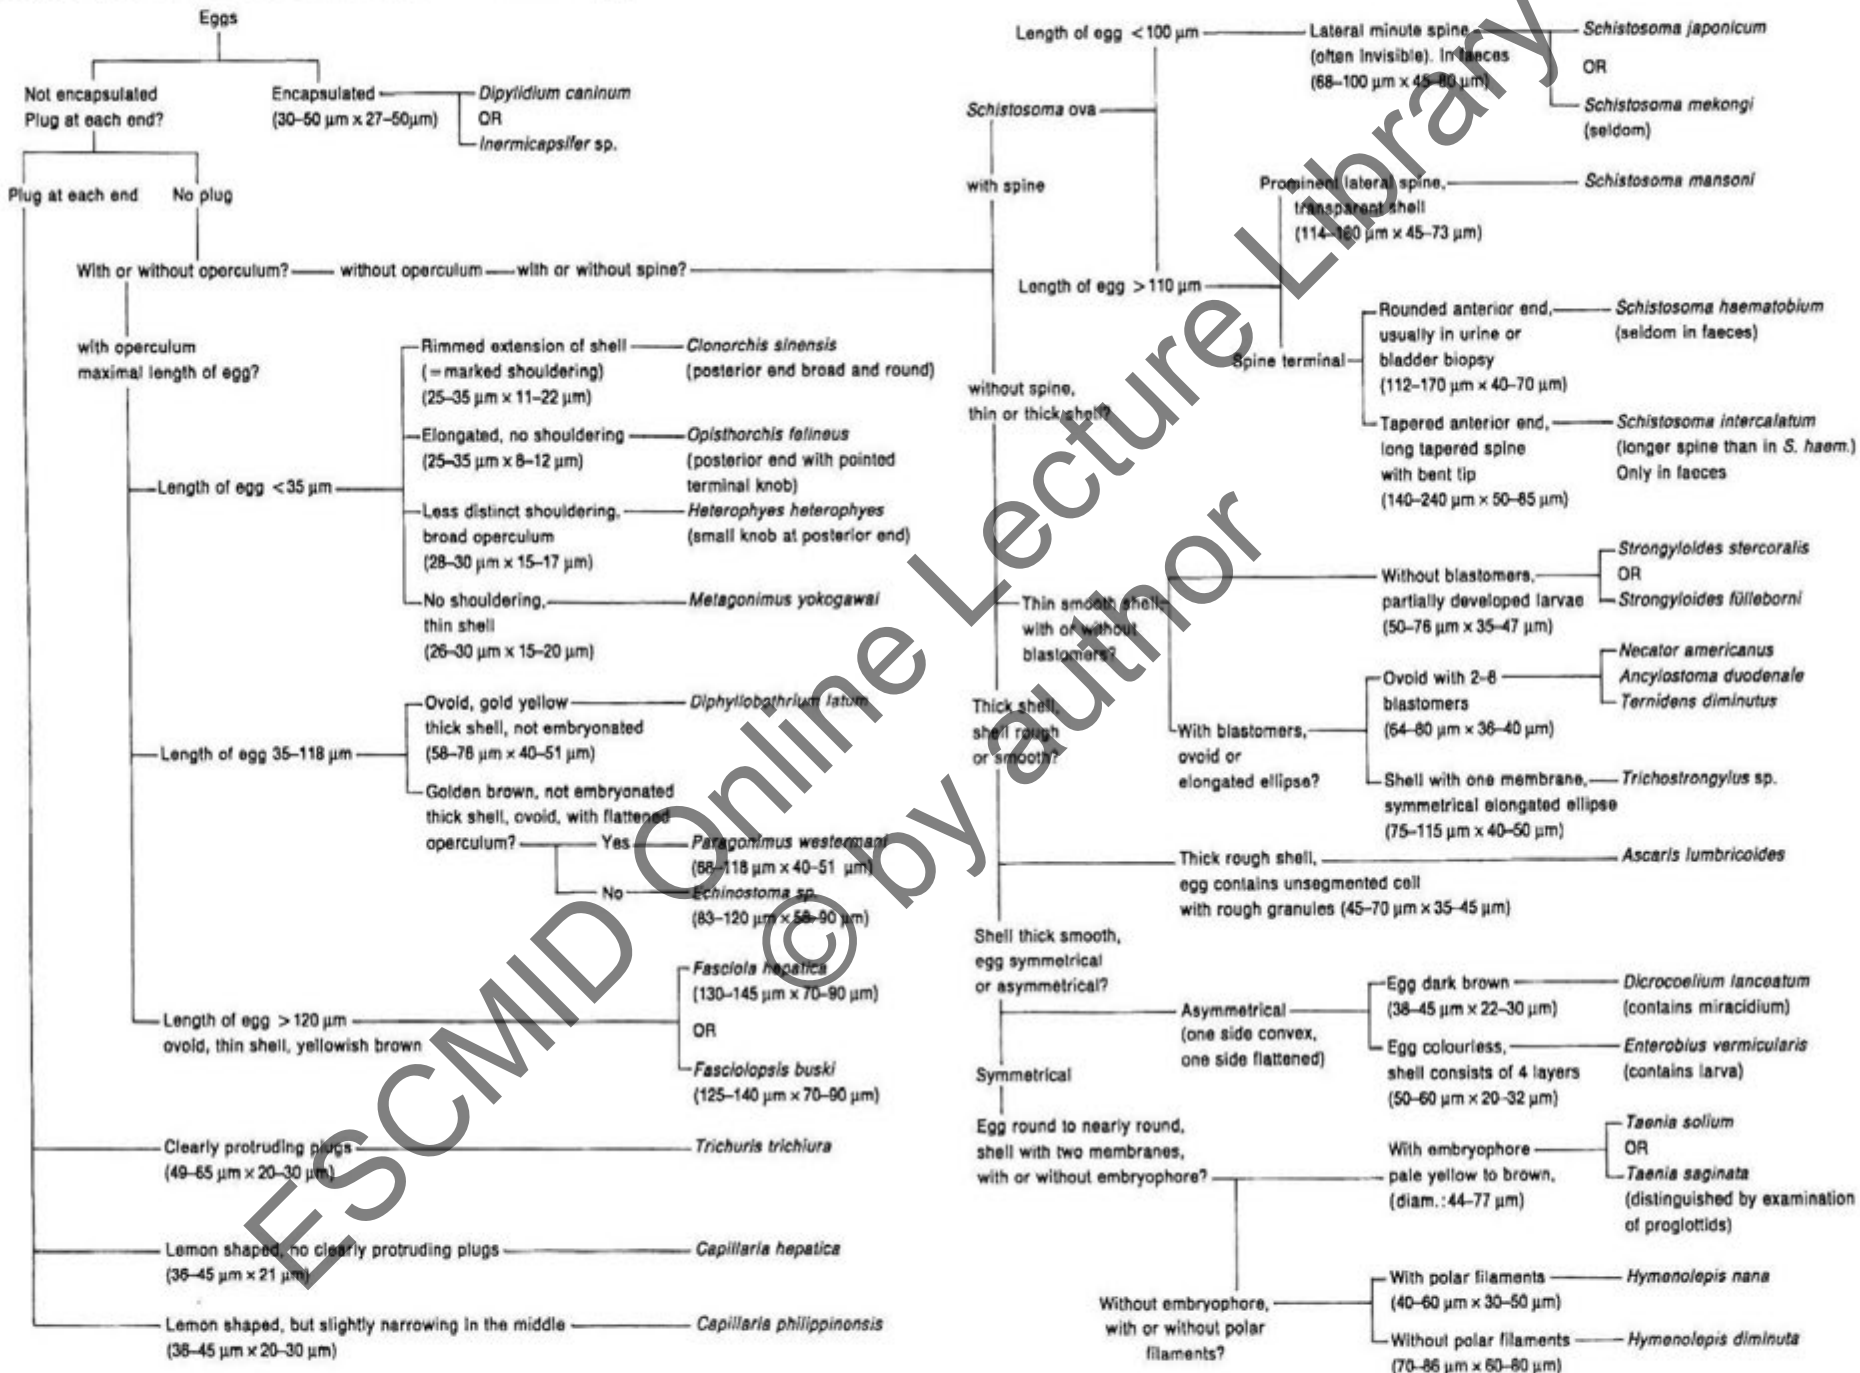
Eggs

Not encapsulated
Plug at each end?

Encapsulated (30–50 µm x 27–50µm)

Dipylidium caninum
OR
Inermicapsifer sp.

Plug at each end

No plug

With or without operculum? without operculum with or without spine?

with operculum
maximal length of egg?

Length of egg <35 µm

Rimmed extension of shell (= marked shouldering) (25–35 µm x 11–22 µm)

Clonorchis sinensis (posterior end broad and round)

Elongated, no shouldering (25–35 µm x 8–12 µm)

Opisthorchis felineus (posterior end with pointed terminal knob)

Less distinct shouldering, broad operculum (28–30 µm x 15–17 µm)

Heterophyes heterophyes (small knob at posterior end)

No shouldering, thin shell (26–30 µm x 15–20 µm)

Metagonimus yokogawai

Length of egg 35–118 µm

Ovoid, gold yellow thick shell, not embryonated (58–76 µm x 40–51 µm)

Diphyllobothrium latum

Golden brown, not embryonated thick shell, ovoid, with flattened operculum?

Yes

Paragonimus westermani (68–118 µm x 40–51 µm)

No

Echinostoma sp. (83–120 µm x 58–90 µm)

Length of egg >120 µm ovoid, thin shell, yellowish brown

Fasciola hepatica (130–145 µm x 70–90 µm)
OR
Fasciolopsis buski (125–140 µm x 70–90 µm)

Clearly protruding plugs (49–65 µm x 20–30 µm)

Trichuris trichiura

Lemon shaped, no clearly protruding plugs (36–45 µm x 21 µm)

Capillaria hepatica

Lemon shaped, but slightly narrowing in the middle (36–45 µm x 20–30 µm)

Capillaria philippinensis

Schistosoma ova

with spine

Length of egg <100 µm

Lateral minute spine (often invisible). In faeces (68–100 µm x 45–80 µm)

Schistosoma japonicum
OR
Schistosoma mekongi (seldom)

Length of egg >110 µm

Prominent lateral spine, transparent shell (114–180 µm x 45–73 µm)

Schistosoma mansoni

Spine terminal

Rounded anterior end, usually in urine or bladder biopsy (112–170 µm x 40–70 µm)

Schistosoma haematobium (seldom in faeces)

Tapered anterior end, long tapered spine with bent tip (140–240 µm x 50–85 µm)

Schistosoma intercalatum (longer spine than in S. haem.) Only in faeces

without spine, thin or thick shell?

Thin smooth shell, with or without blastomers?

Without blastomers, partially developed larvae (50–76 µm x 35–47 µm)

Strongyloides stercoralis
OR
Strongyloides fülleborni

With blastomers, ovoid or elongated ellipse?

Ovoid with 2–8 blastomers (64–80 µm x 36–40 µm)

Necator americanus
Ancylostoma duodenale
Ternidens diminutus

Shell with one membrane, symmetrical elongated ellipse (75–115 µm x 40–50 µm)

Trichostrongylus sp.

Thick shell, shell rough or smooth?

Thick rough shell, egg contains unsegmented cell with rough granules (45–70 µm x 35–45 µm)

Ascaris lumbricoides

Shell thick smooth, egg symmetrical or asymmetrical?

Asymmetrical (one side convex, one side flattened)

Egg dark brown (38–45 µm x 22–30 µm)

Dicrocoelium lanceatum (contains miracidium)

Egg colourless, shell consists of 4 layers (50–60 µm x 20–32 µm)

Enterobius vermicularis (contains larva)

Symmetrical

Egg round to nearly round, shell with two membranes, with or without embryophore?

With embryophore pale yellow to brown, (diam.: 44–77 µm)

Taenia solium
OR
Taenia saginata (distinguished by examination of proglottids)

Without embryophore, with or without polar filaments?

With polar filaments (40–60 µm x 30–50 µm)

Hymenolepis nana

Without polar filaments (70–86 µm x 60–80 µm)

Hymenolepis diminuta

ESCMID Online Lecture Library © by author